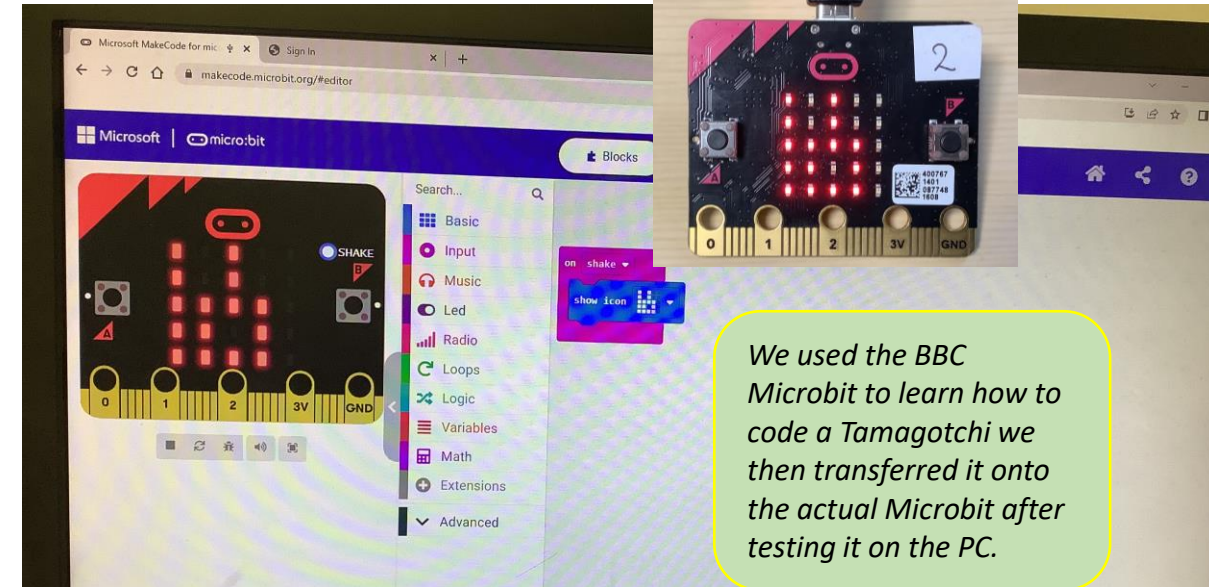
Microsoft MakeCode for mic ×
Sign In
makecode.microbit.org/#editor

Microsoft | micro:bit

Blocks

SHAKE

A

B

0 1 2 3V GND

Search...

Basic
Input
Music
Led
Radio
Loops
Logic
Variables
Math
Extensions
Advanced

on shake
show icon

2

400767
1401
087748
1609

0 1 2 3V GND

We used the BBC Microbit to learn how to code a Tamagotchi we then transferred it onto the actual Microbit after testing it on the PC.